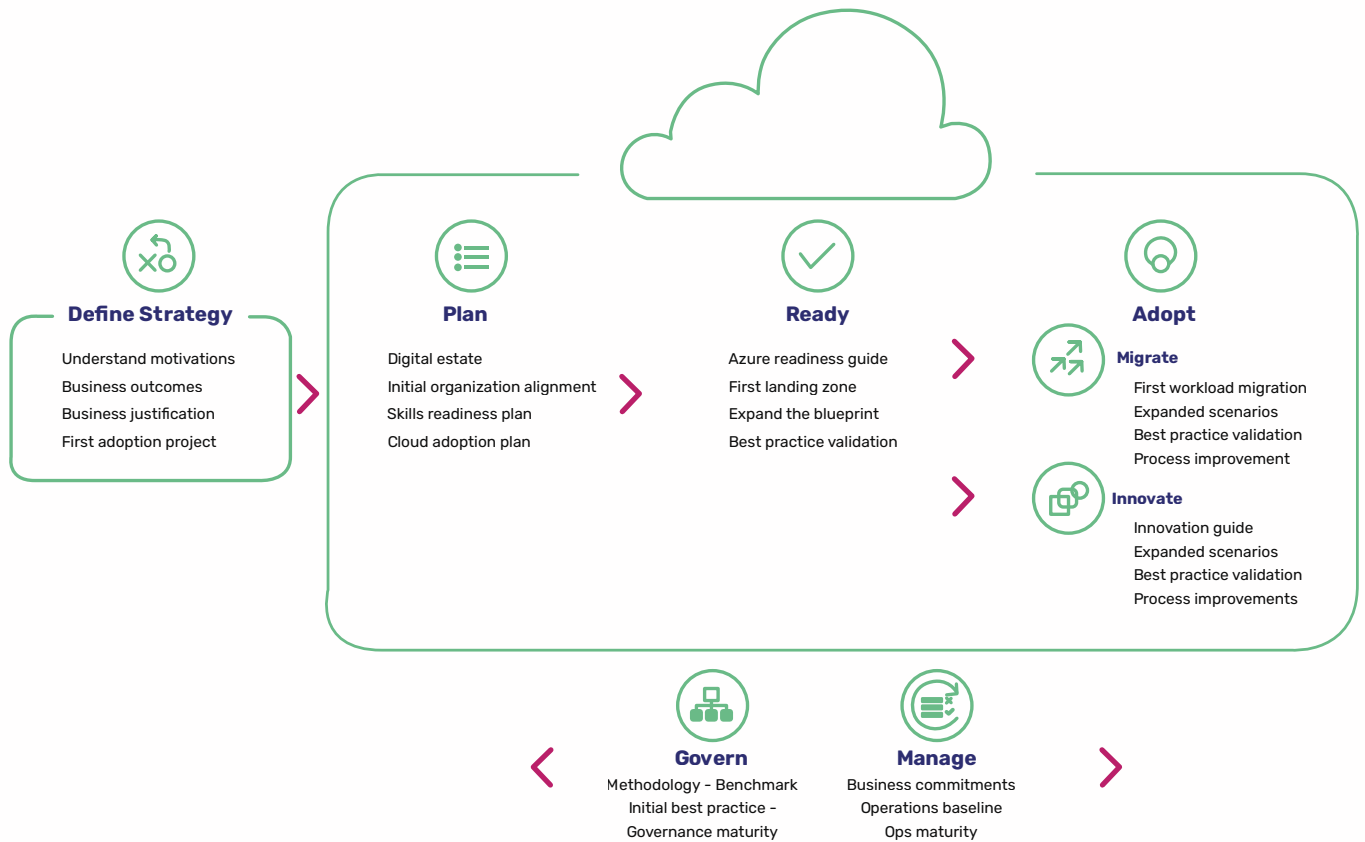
Define Strategy

Understand motivations
Business outcomes
Business justification
First adoption project

Plan

Digital estate
Initial organization alignment
Skills readiness plan
Cloud adoption plan

Ready

Azure readiness guide
First landing zone
Expand the blueprint
Best practice validation

Adopt

Migrate

First workload migration
Expanded scenarios
Best practice validation
Process improvement

Innovate

Innovation guide
Expanded scenarios
Best practice validation
Process improvements

Govern

Methodology - Benchmark
Initial best practice -
Governance maturity

Manage

Business commitments
Operations baseline
Ops maturity